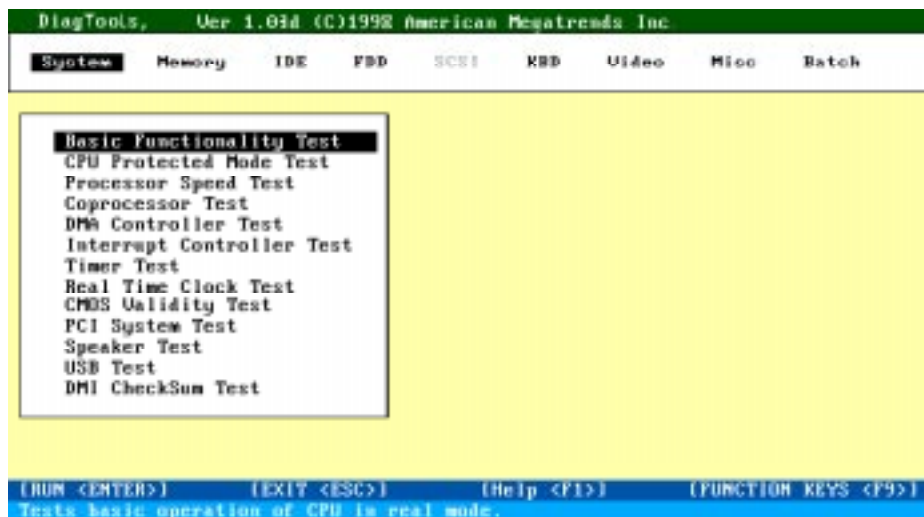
DiagTools, Ver 1.03d (C)1998 American Megatrends Inc

System Memory IDE FDD SCSI KBD Video Misc Batch

Basic Functionality Test
CPU Protected Mode Test
Processor Speed Test
Coprocessor Test
DMA Controller Test
Interrupt Controller Test
Timer Test
Real Time Clock Test
CMOS Validity Test
PCI System Test
Speaker Test
USB Test
DMI CheckSum Test

[RUN <ENTER>] [EXIT <ESC>] [Help <F1>] [FUNCTION KEYS <F9>]
Tests basic operation of CPU in real mode.